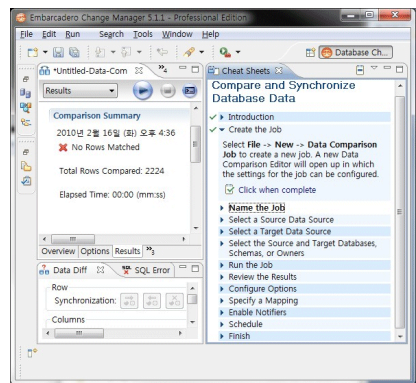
Embarcadero Change Manager 5.1.1 - Professional Edition

File Edit Run Search Tools Window Help

Database Ch...

*Untitled-Data-Com »2

Results

Comparison Summary

2010년 2월 16일 (화) 오후 4:36

No Rows Matched

Total Rows Compared: 2224

Elapsed Time: 00:00 (mm:ss)

Overview Options Results »3

Data Diff SQL Error

Row

Synchronization:

Columns

Cheat Sheets

Compare and Synchronize Database Data

Introduction

Create the Job

Select **File** -> **New** -> **Data Comparison Job** to create a new job. A new Data Comparison Editor will open up in which the settings for the job can be configured.

Click when complete

Name the Job

Select a Source Data Source

Select a Target Data Source

Select the Source and Target Databases, Schemas, or Owners

Run the Job

Review the Results

Configure Options

Specify a Mapping

Enable Notifiers

Schedule

Finish